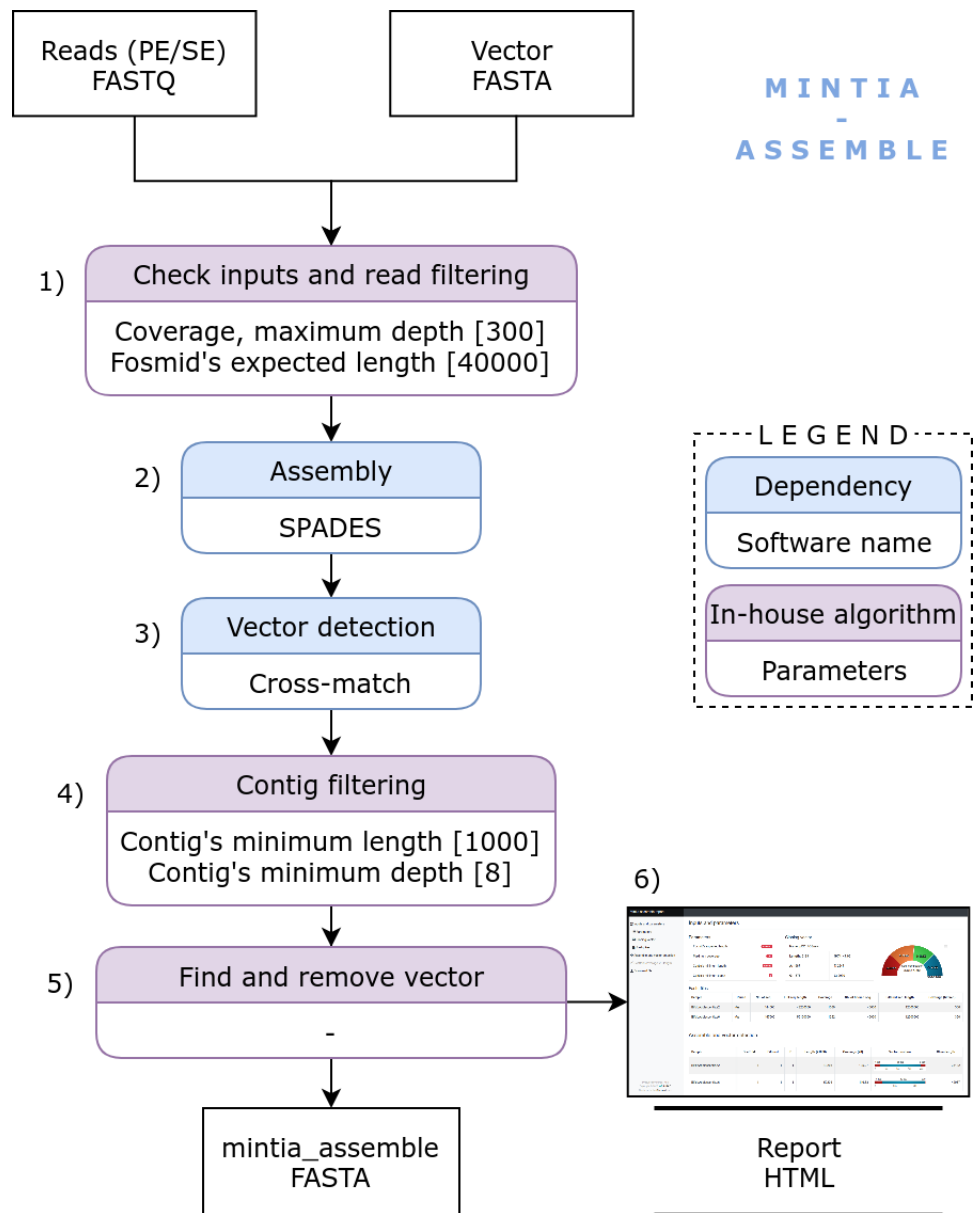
Reads (PE/SE)
FASTQ

Vector
FASTA

MINTIA
-
ASSEMBLE

1) Check inputs and read filtering
Coverage, maximum depth [300]
Fosmid's expected length [40000]

2) Assembly
SPADES

3) Vector detection
Cross-match

4) Contig filtering
Contig's minimum length [1000]
Contig's minimum depth [8]

5) Find and remove vector
-

mintia_assemble
FASTA

LEGEND
Dependency
Software name
In-house algorithm
Parameters

6)
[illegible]

Report
HTML